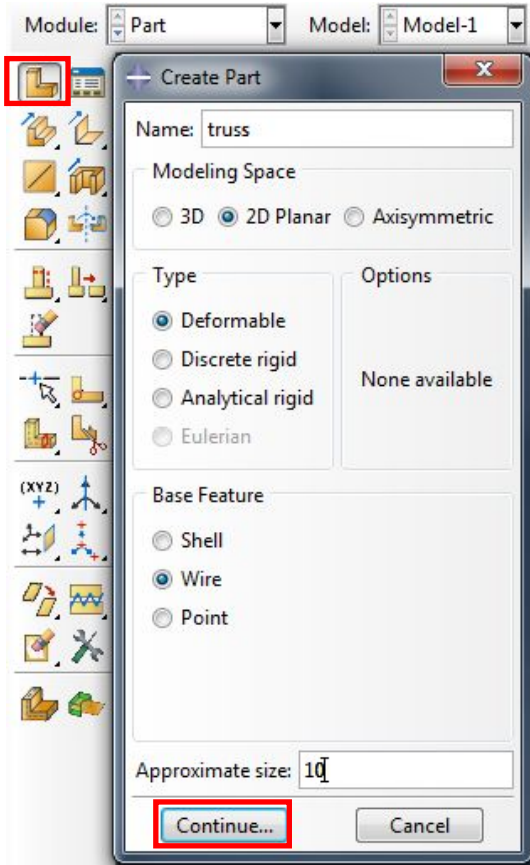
Module: Part
Model: Model-1

Create Part

Name: truss

Modeling Space
3D 2D Planar Axisymmetric

Type
Deformable
Discrete rigid
Analytical rigid
Eulerian

Options
None available

Base Feature
Shell
Wire
Point

Approximate size: 10

Continue...
Cancel

(XYZ)